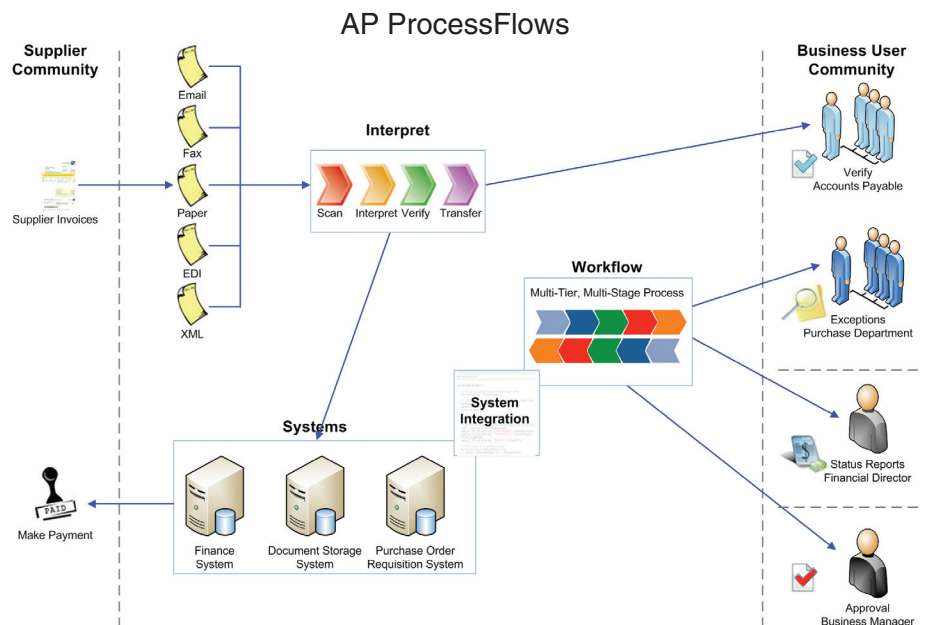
AP ProcessFlows

Supplier Community

Supplier Invoices

Email

Fax

Paper

EDI

XML

Make Payment

PAID

Interpret

Scan Interpret Verify Transfer

Workflow

Multi-Tier, Multi-Stage Process

System Integration

Systems

Finance System

Document Storage System

Purchase Order Requisition System

Business User Community

Verify Accounts Payable

Exceptions Purchase Department

Status Reports Financial Director

Approval Business Manager